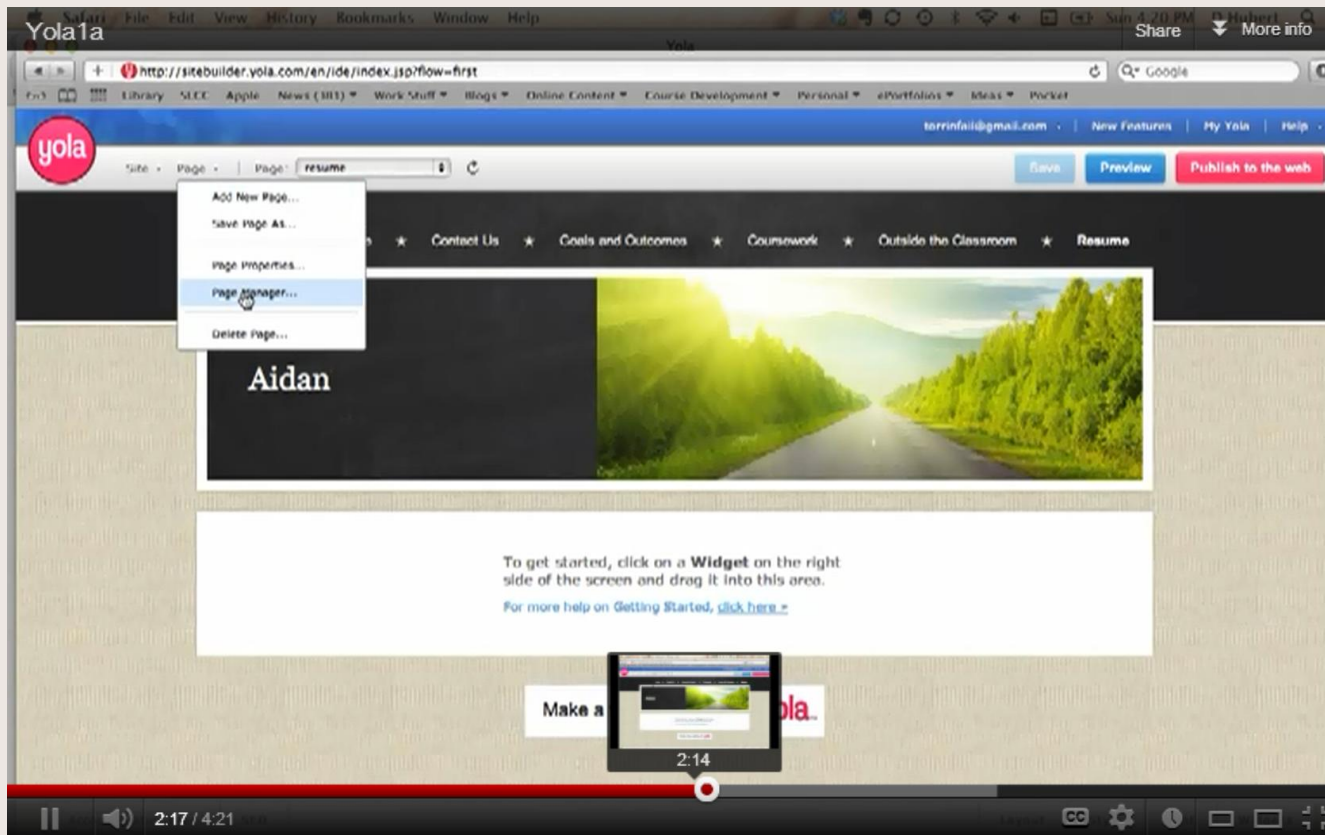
Yola1a

Share

More info

Safari File Edit View History Bookmarks Window Help

Sun 4:20 PM

Yola

http://sitebuilder.yola.com/en/ide/index.jsp?flow=first

Q- Google

Library SLCC Apple News (101) ▾ Work Stuff ▾ Blogs ▾ Online Content ▾ Course Development ▾ Personal ▾ ePortfolios ▾ Meas ▾ Pocket

torrinfail@gmail.com | New Features | My Yola | Help

yola

Site ▾ Page ▾ | Page: resume

Save

Preview

Publish to the web

Add New Page...

Save Page As...

Page Properties...

Page Manager...

Delete Page...

★ Contact Us ★ Goals and Outcomes ★ Coursework ★ Outside the Classroom ★ Resume

Aidan

To get started, click on a Widget on the right side of the screen and drag it into this area.

For more help on Getting Started, click here »

Make a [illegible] ola.

2:14

2:17 / 4:21